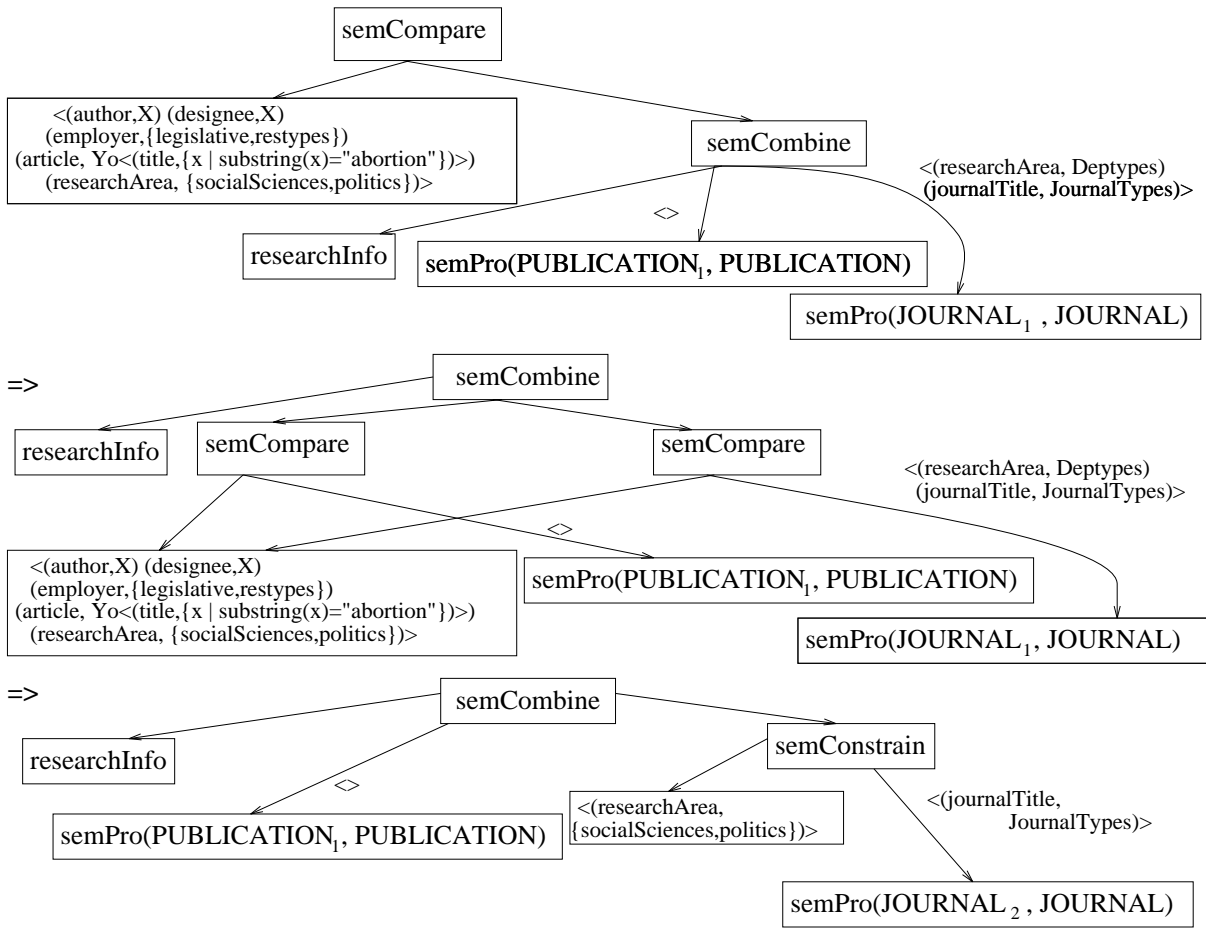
semCompare

<(author,X) (designee,X) (employer,{legislative,restypes}) (article, Yo<(title,{x | substring(x)="abortion"})>) (researchArea, {socialSciences,politics})>

semCombine

<(researchArea, Deptypes) (journalTitle, JournalTypes)>

<>

researchInfo

semPro(PUBLICATION$_1$, PUBLICATION)

semPro(JOURNAL$_1$ , JOURNAL)

=>

semCombine

researchInfo

semCompare

semCompare

<(researchArea, Deptypes) (journalTitle, JournalTypes)>

<>

<(author,X) (designee,X) (employer,{legislative,restypes}) (article, Yo<(title,{x | substring(x)="abortion"})>) (researchArea, {socialSciences,politics})>

semPro(PUBLICATION$_1$, PUBLICATION)

semPro(JOURNAL$_1$, JOURNAL)

=>

semCombine

researchInfo

semConstrain

<>

<(researchArea, {socialSciences,politics})>

<(journalTitle, JournalTypes)>

semPro(PUBLICATION$_1$, PUBLICATION)

semPro(JOURNAL$_2$ , JOURNAL)